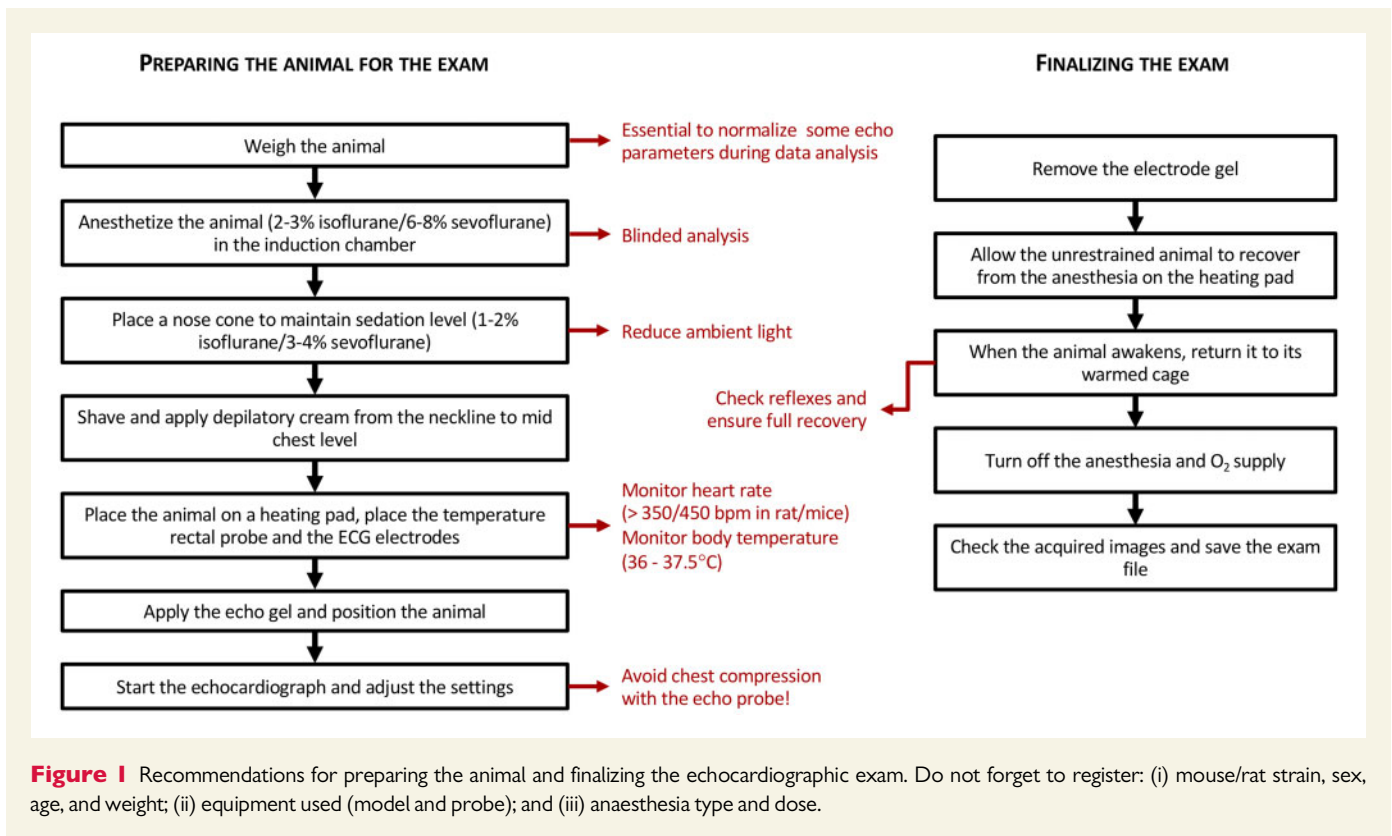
PREPARING THE ANIMAL FOR THE EXAM

Weigh the animal

Essential to normalize some echo parameters during data analysis

Anesthetize the animal (2-3% isoflurane/6-8% sevoflurane) in the induction chamber

Blinded analysis

Place a nose cone to maintain sedation level (1-2% isoflurane/3-4% sevoflurane)

Reduce ambient light

Shave and apply depilatory cream from the neckline to mid chest level

Place the animal on a heating pad, place the temperature rectal probe and the ECG electrodes

Monitor heart rate (> 350/450 bpm in rat/mice)
Monitor body temperature (36 - 37.5°C)

Apply the echo gel and position the animal

Start the echocardiograph and adjust the settings

Avoid chest compression with the echo probe!

FINALIZING THE EXAM

Remove the electrode gel

Allow the unrestrained animal to recover from the anesthesia on the heating pad

When the animal awakens, return it to its warmed cage

Check reflexes and ensure full recovery

Turn off the anesthesia and $O_2$ supply

Check the acquired images and save the exam file

Figure 1 Recommendations for preparing the animal and finalizing the echocardiographic exam. Do not forget to register: (i) mouse/rat strain, sex, age, and weight; (ii) equipment used (model and probe); and (iii) anaesthesia type and dose.